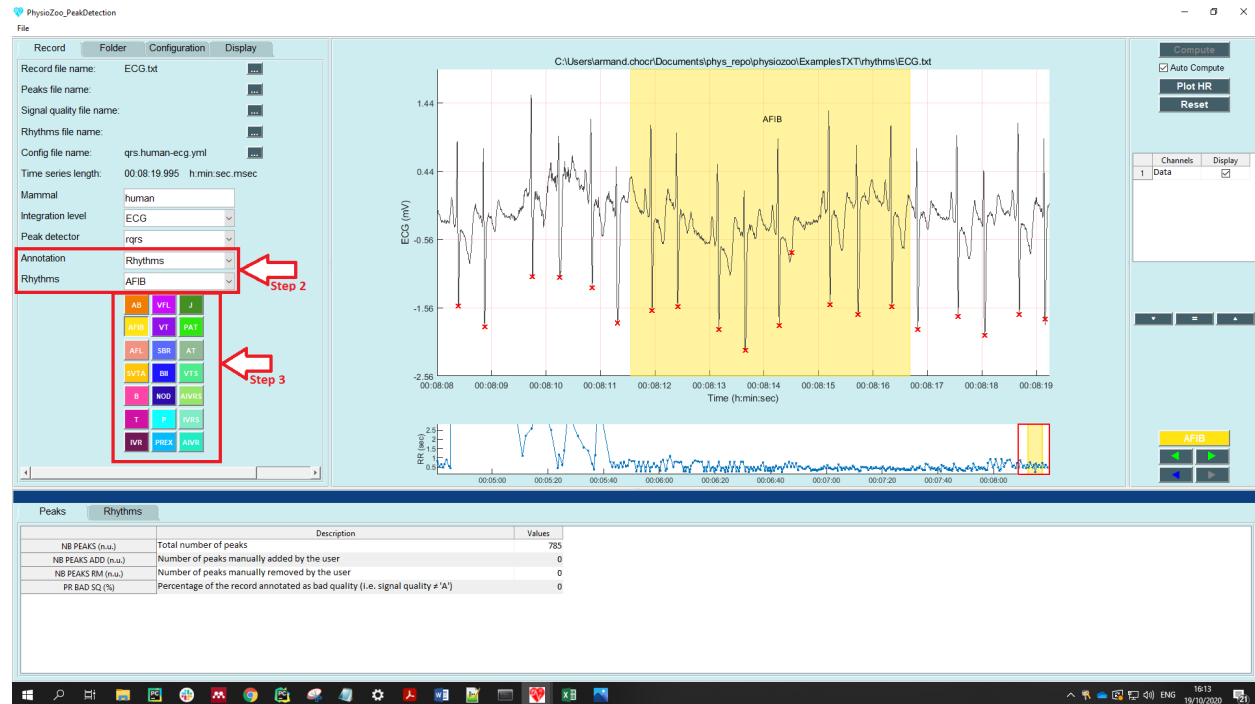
PhysioZoo_PeakDetection

File

Record | Folder | Configuration | Display

Record file name: ECG.txt ...
Peaks file name: ...
Signal quality file name: ...
Rhythms file name: ...
Config file name: qrs.human-ecg.yml ...
Time series length: 00:08:19.995 h:min:sec.msec
Mammal: human
Integration level: ECG
Peak detector: rqrs
Annotation: Rhythms
Rhythms: AFIB

Step 2

AB VFL J
AFIB VT PAT
AFL SBR AT
SVTA BII VTS
B NOD AIVRS
T P IVRS
IVR PREX AIVR

Step 3

C:\Users\armand.chocr\Documents\phys_repo\physiozoo\ExamplesTXT\rhythms\ECG.txt

AFIB

ECG (mV)
1.44
0.44
-0.56
-1.56
-2.56
00:08:08 00:08:09 00:08:10 00:08:11 00:08:12 00:08:13 00:08:14 00:08:15 00:08:16 00:08:17 00:08:18 00:08:19
Time (h:min:sec)

RR (sec)
2.5
2
1.5
1
0.5
00:05:00 00:05:20 00:05:40 00:06:00 00:06:20 00:06:40 00:07:00 00:07:20 00:07:40 00:08:00

Compute
Auto Compute
Plot HR
Reset

| | Channels | Display |
|---|---|---|
| 1 | Data | ☑ |

AFIB

Peaks | Rhythms

| | Description | Values |
|---|---|---|
| NB PEAKS (n.u.) | Total number of peaks | 785 |
| NB PEAKS ADD (n.u.) | Number of peaks manually added by the user | 0 |
| NB PEAKS RM (n.u.) | Number of peaks manually removed by the user | 0 |
| PR BAD SQ (%) | Percentage of the record annotated as bad quality (i.e. signal quality ≠ 'A') | 0 |

ENG 16:13 19/10/2020